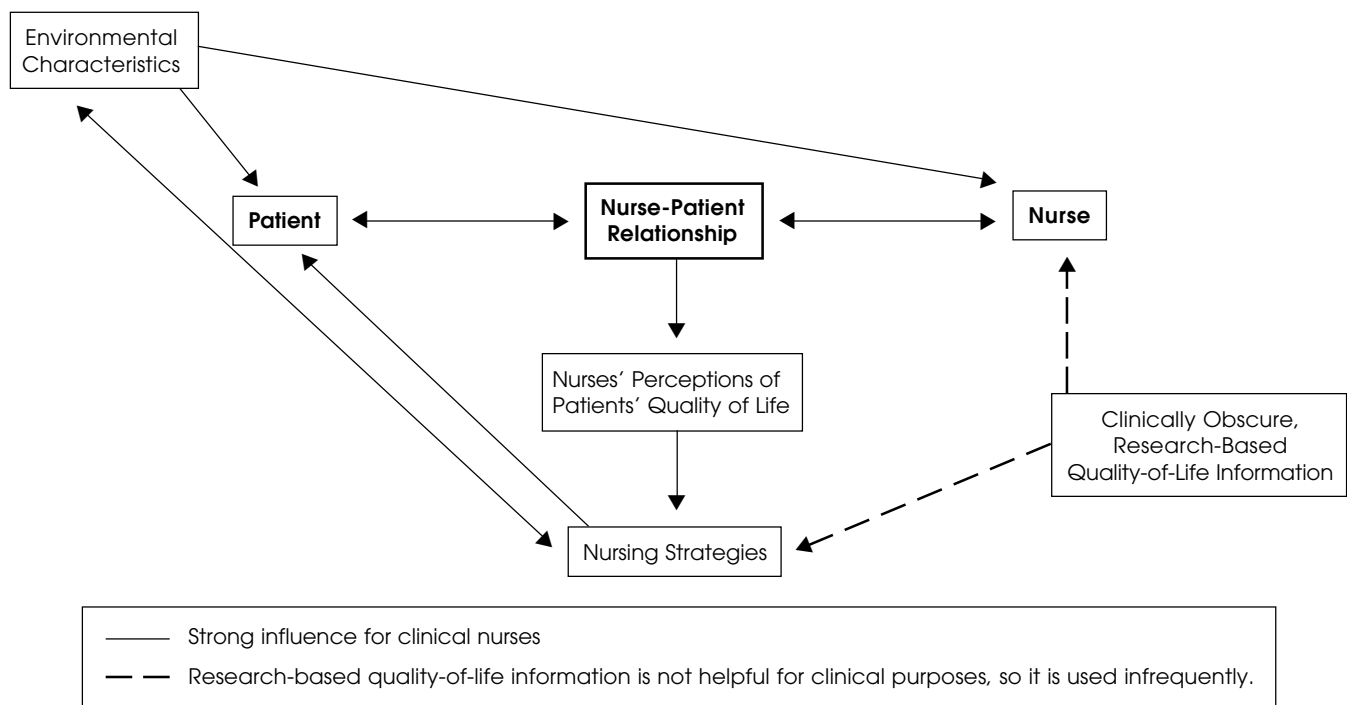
Environmental Characteristics

Patient

Nurse-Patient Relationship

Nurse

Nurses' Perceptions of Patients' Quality of Life

Clinically Obscure, Research-Based Quality-of-Life Information

Nursing Strategies

Strong influence for clinical nurses

Research-based quality-of-life information is not helpful for clinical purposes, so it is used infrequently.